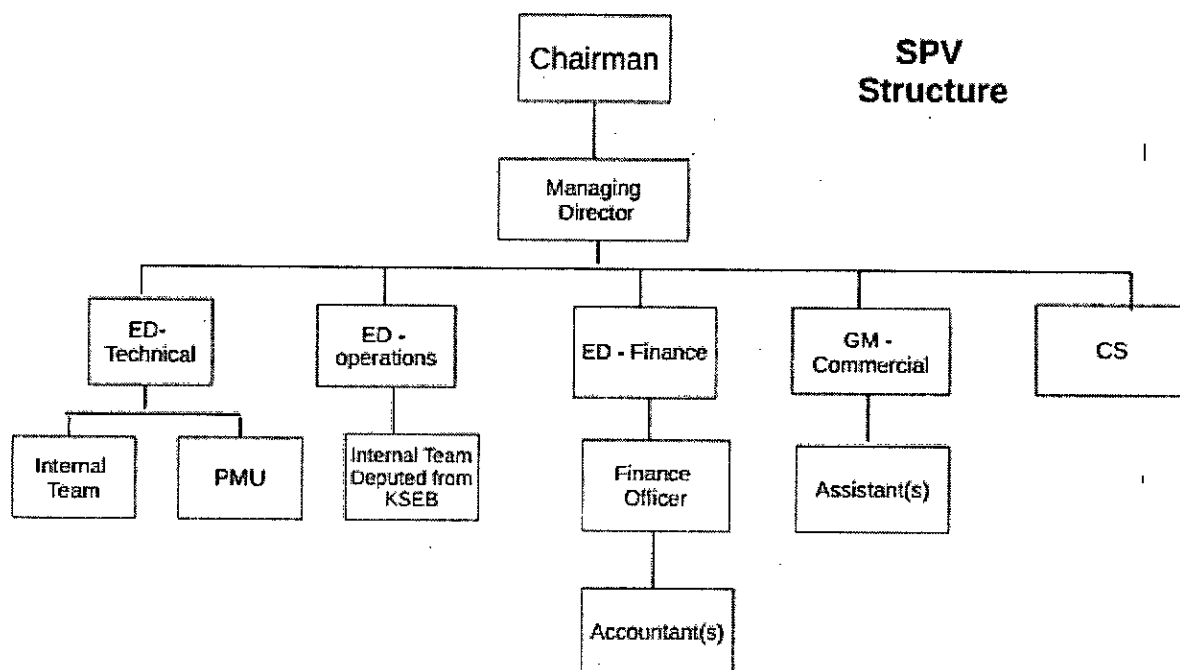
Chairman

SPV Structure

Managing Director

ED-Technical

ED - operations

ED - Finance

GM - Commercial

CS

Internal Team

PMU

Internal Team Deputed from KSEB

Finance Officer

Assistant(s)

Accountant(s)